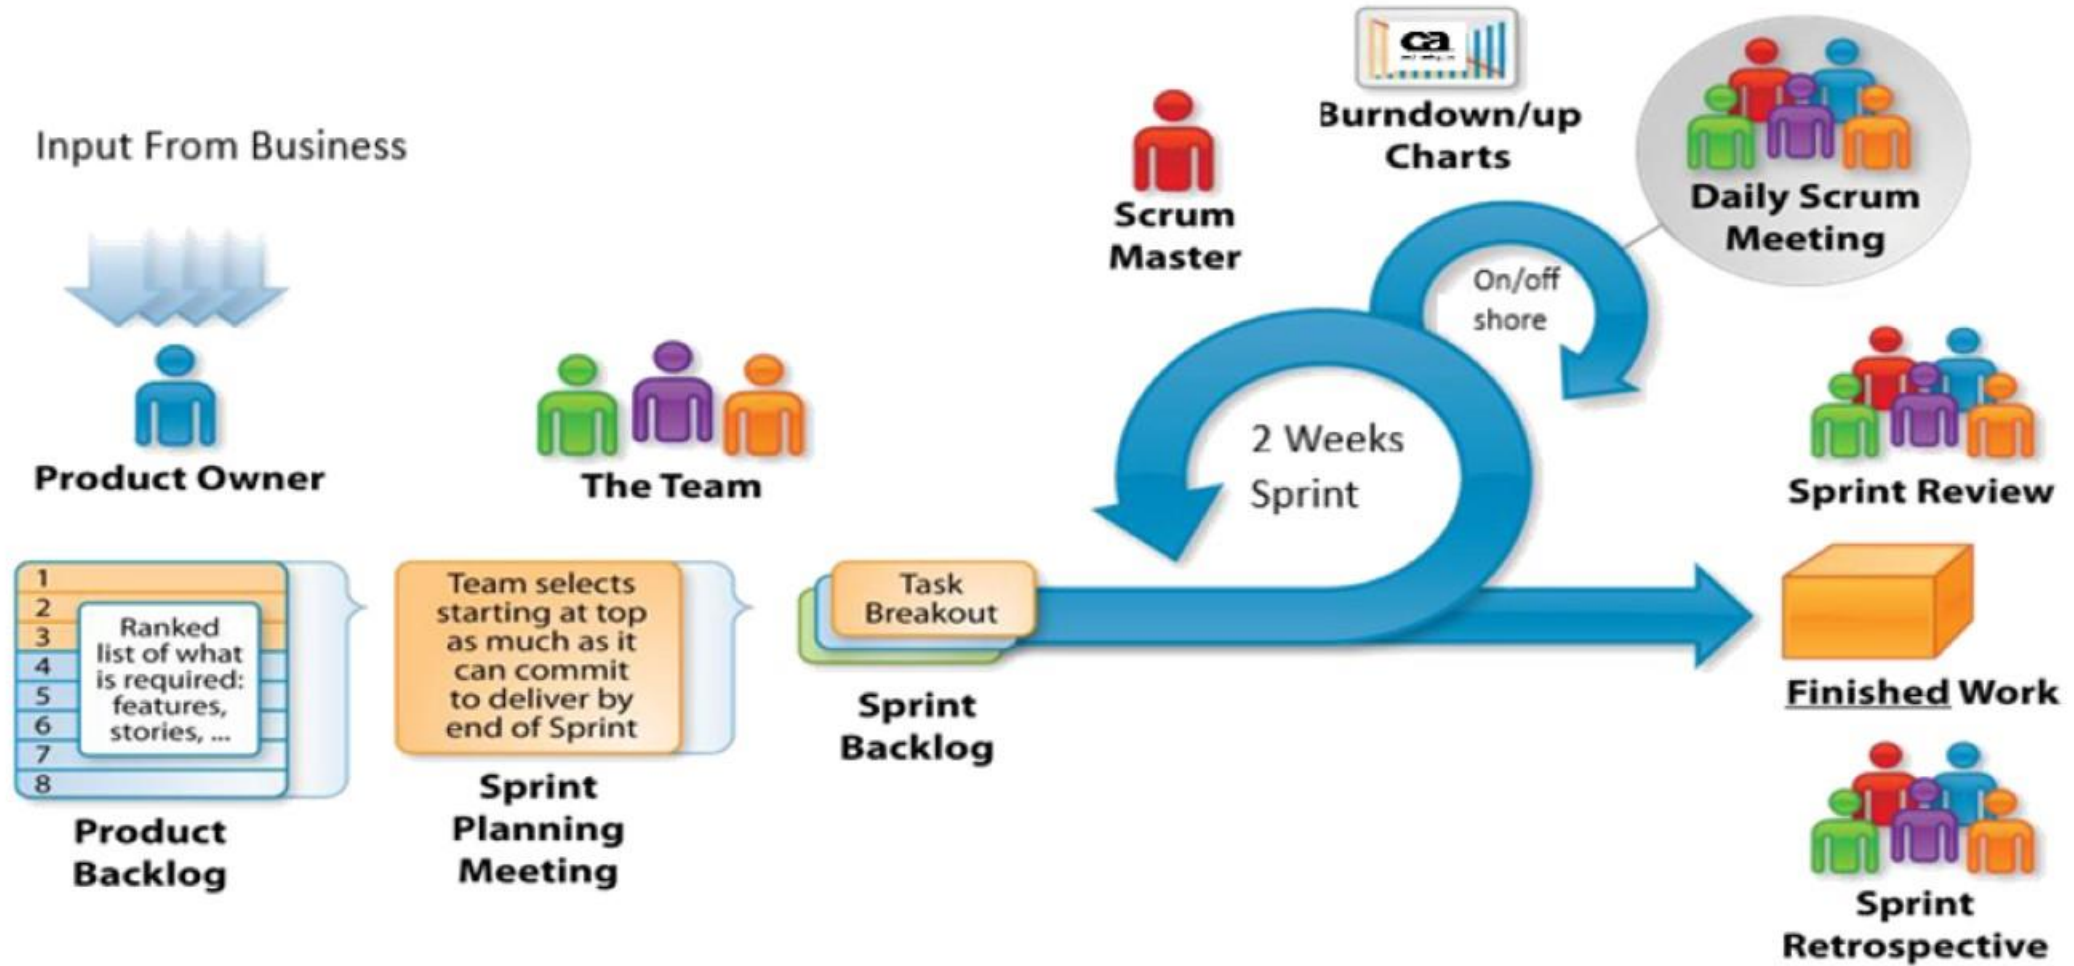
Input From Business

Product Owner

The Team

Scrum Master

ca

Burndown/up Charts

Daily Scrum Meeting

On/off shore

2 Weeks Sprint

Sprint Review

1
2
3
4
5
6
7
8

Ranked list of what is required: features, stories, ...

Product Backlog

Team selects starting at top as much as it can commit to deliver by end of Sprint

Sprint Planning Meeting

Task Breakout

Sprint Backlog

Finished Work

Sprint Retrospective